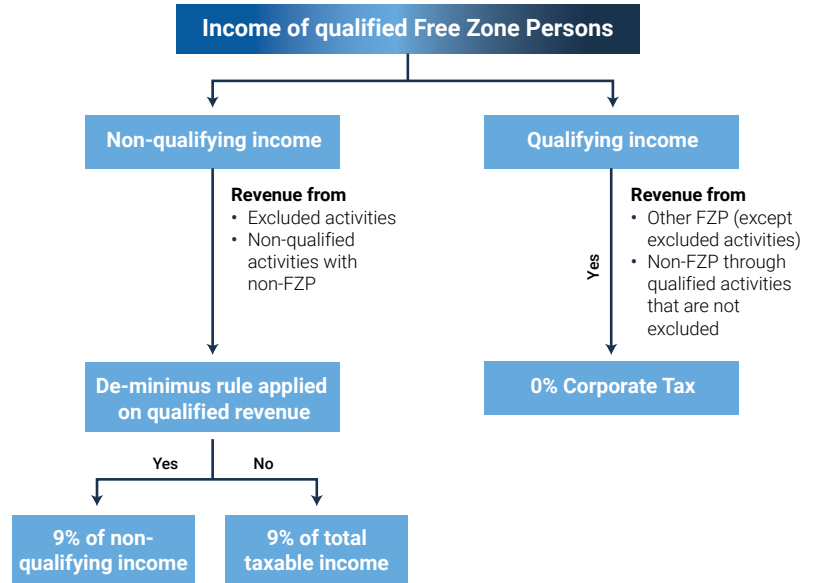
Income of qualified Free Zone Persons

Non-qualifying income

Revenue from
• Excluded activities
• Non-qualified activities with non-FZP

De-minimus rule applied on qualified revenue

Yes

No

9% of non-qualifying income

9% of total taxable income

Qualifying income

Yes

Revenue from
• Other FZP (except excluded activities)
• Non-FZP through qualified activities that are not excluded

0% Corporate Tax